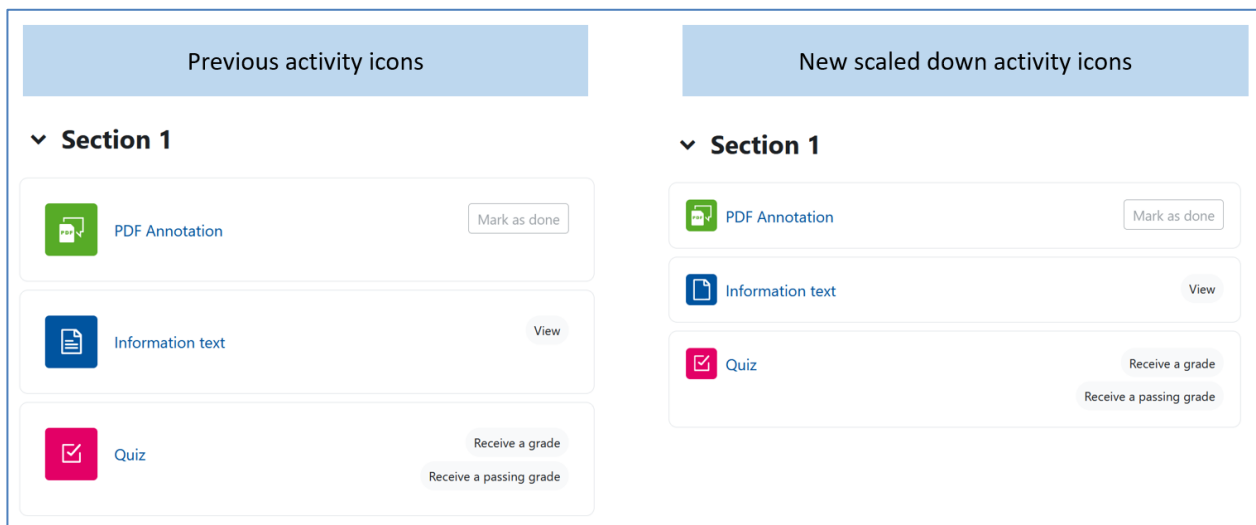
Previous activity icons

Section 1

PDF PDF Annotation

Mark as done

Information text

View

Quiz

Receive a grade

Receive a passing grade

New scaled down activity icons

Section 1

PDF PDF Annotation

Mark as done

Information text

View

Quiz

Receive a grade

Receive a passing grade